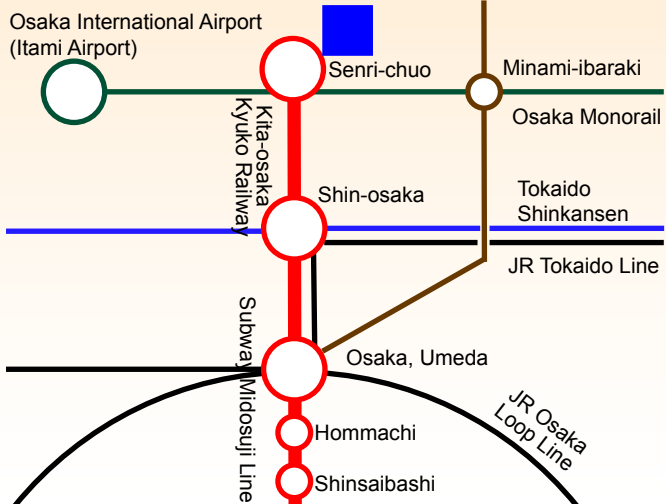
Osaka International Airport
(Itami Airport)

Senri-chuo

Minami-ibaraki

Osaka Monorail

Kita-osaka Kyuko Railway

Shin-osaka

Tokaido Shinkansen

JR Tokaido Line

Subway Midosuji Line

Osaka, Umeda

JR Osaka Loop Line

Hommachi

Shinsaibashi